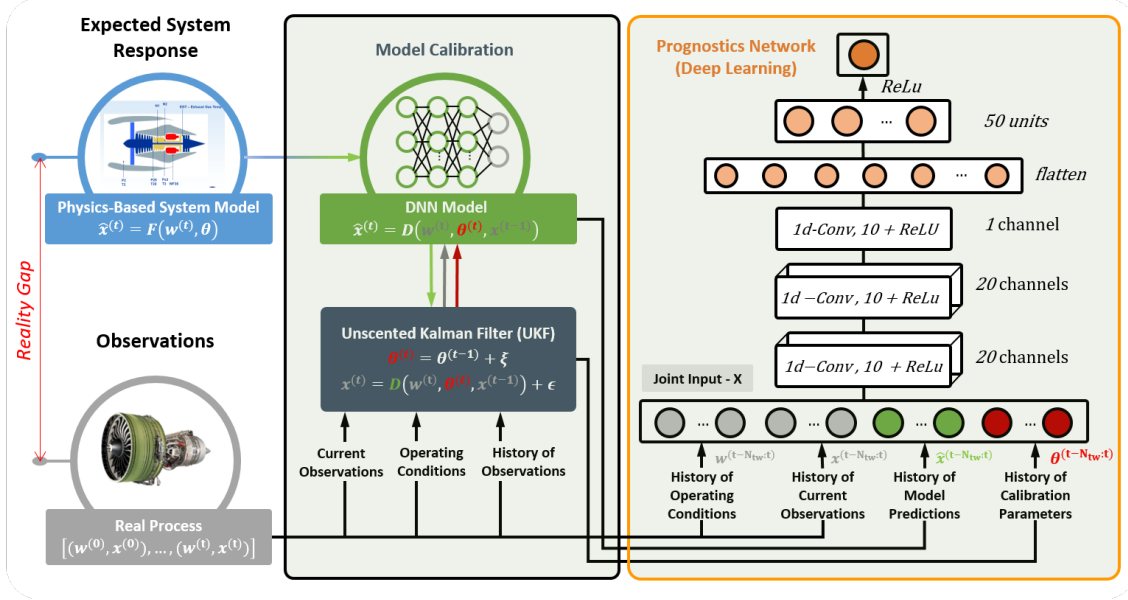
Expected System Response

Physics-Based System Model
$\hat{x}^{(t)} = F(w^{(t)}, \theta)$

Reality Gap

Observations

Real Process
$[(w^{(0)}, x^{(0)}), \dots, (w^{(t)}, x^{(t)})]$

Model Calibration

DNN Model
$\hat{x}^{(t)} = D(w^{(t)}, \theta^{(t)}, x^{(t-1)})$

Unscented Kalman Filter (UKF)
$\theta^{(t)} = \theta^{(t-1)} + \xi$
$x^{(t)} = D(w^{(t)}, \theta^{(t)}, x^{(t-1)}) + \epsilon$

Current Observations
Operating Conditions
History of Observations

Prognostics Network (Deep Learning)

ReLu
50 units
flatten
1d-Conv, 10 + ReLU
1 channel
1d −Conv , 10 + ReLu
20 channels
1d−Conv, 10 + ReLu
20 channels

Joint Input - X

$w^{(t-N_{tw}:t)}$
$x^{(t-N_{tw}:t)}$
$\hat{x}^{(t-N_{tw}:t)}$
$\theta^{(t-N_{tw}:t)}$

History of Operating Conditions
History of Current Observations
History of Model Predictions
History of Calibration Parameters